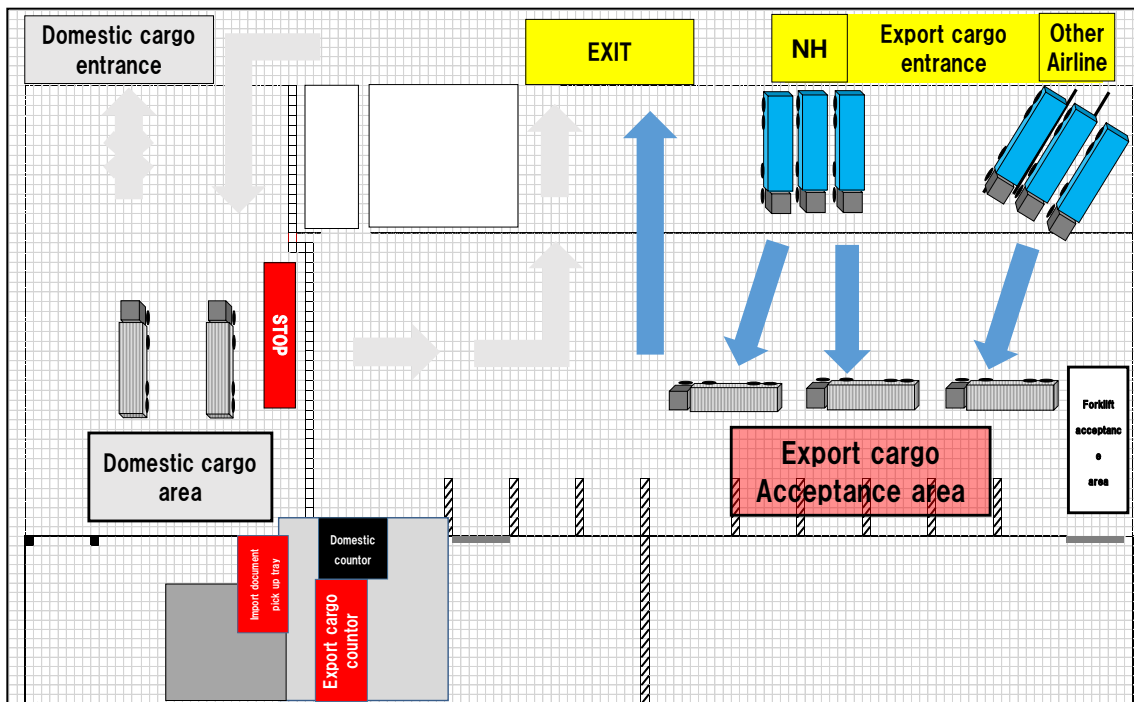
Domestic cargo entrance

EXIT

NH

Export cargo entrance

Other Airline

STOP

Domestic cargo area

Export cargo Acceptance area

Forklift acceptanc e area

Domestic countor

Import document pick up tray

Export cargo countor